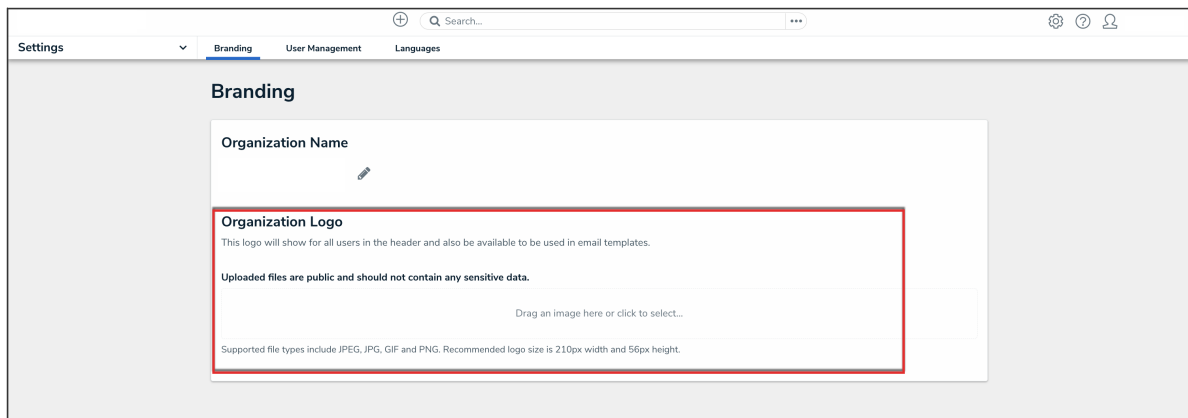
Search...

Settings

Branding User Management Languages

Branding

Organization Name

Organization Logo

This logo will show for all users in the header and also be available to be used in email templates.

Uploaded files are public and should not contain any sensitive data.

Drag an image here or click to select...

Supported file types include JPEG, JPG, GIF and PNG. Recommended logo size is 210px width and 56px height.